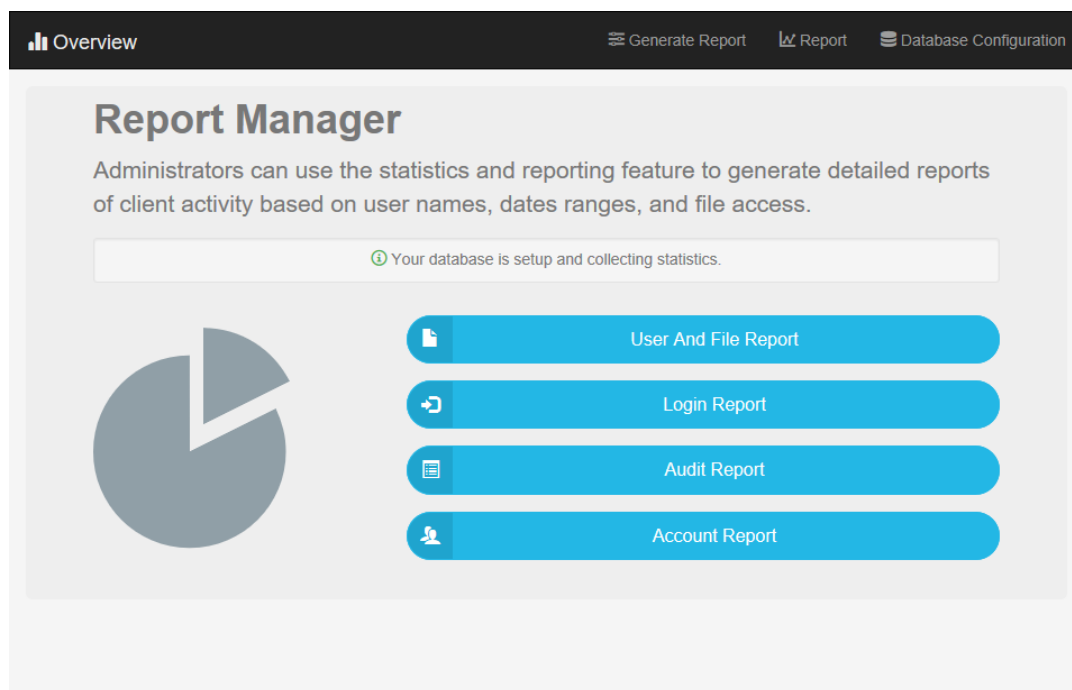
Overview

Generate Report Report Database Configuration

Report Manager

Administrators can use the statistics and reporting feature to generate detailed reports of client activity based on user names, dates ranges, and file access.

Your database is setup and collecting statistics.

User And File Report

Login Report

Audit Report

Account Report